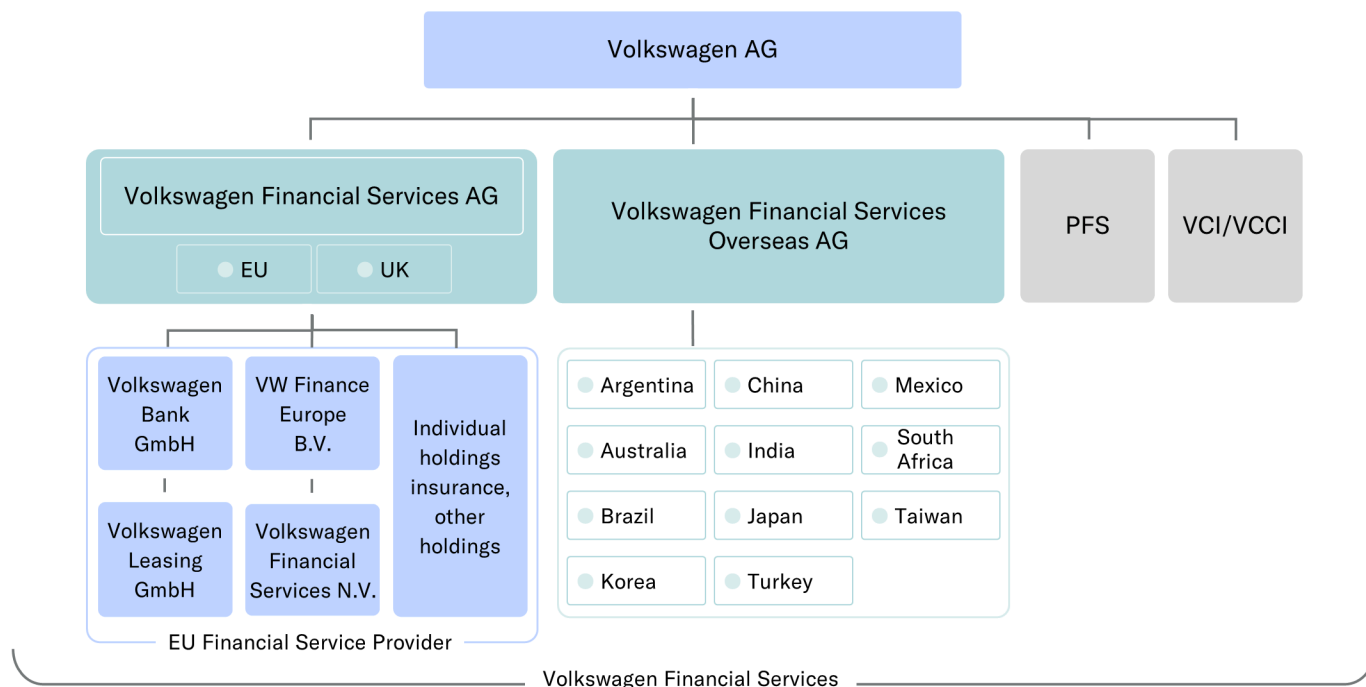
Volkswagen AG

Volkswagen Financial Services AG

EU

UK

Volkswagen Financial Services Overseas AG

PFS

VCI/VCCI

Volkswagen Bank GmbH

VW Finance Europe B.V.

Individual holdings insurance, other holdings

Volkswagen Leasing GmbH

Volkswagen Financial Services N.V.

EU Financial Service Provider

Argentina

China

Mexico

Australia

India

South Africa

Brazil

Japan

Taiwan

Korea

Turkey

Volkswagen Financial Services